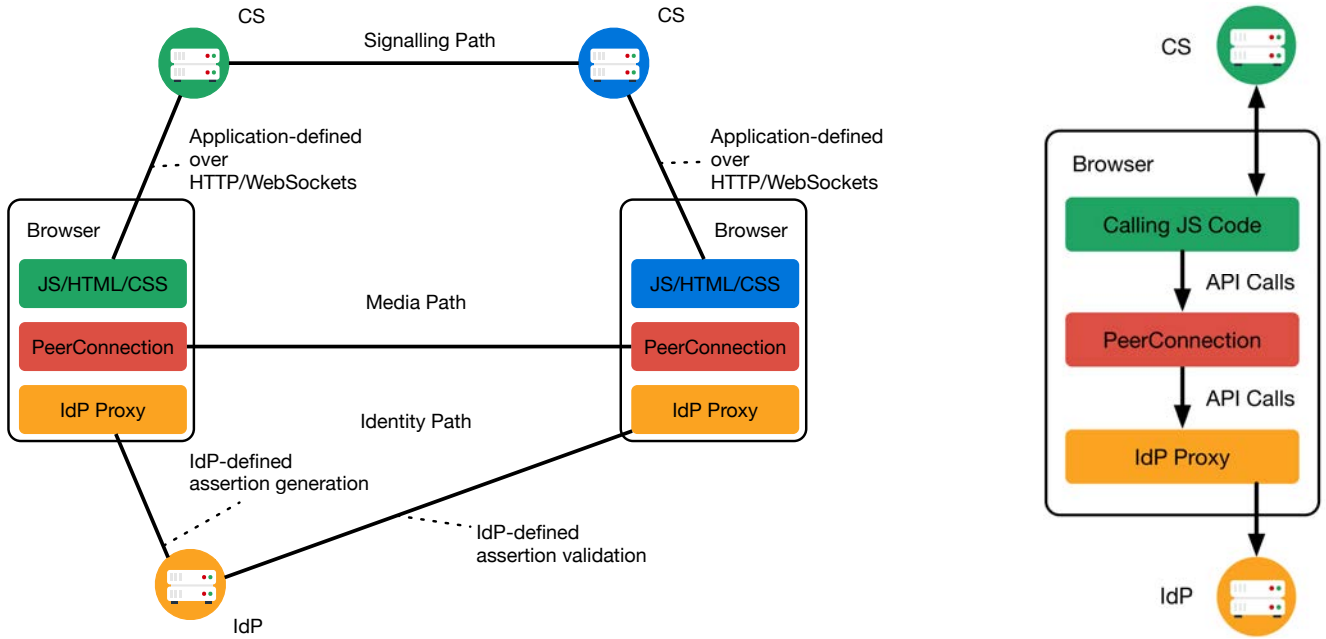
CS

Signalling Path

CS

Application-defined over HTTP/WebSockets

Application-defined over HTTP/WebSockets

Browser

JS/HTML/CSS

PeerConnection

IdP Proxy

Media Path

Browser

JS/HTML/CSS

PeerConnection

IdP Proxy

Identity Path

IdP-defined assertion generation

IdP-defined assertion validation

IdP

CS

Browser

Calling JS Code

API Calls

PeerConnection

API Calls

IdP Proxy

IdP